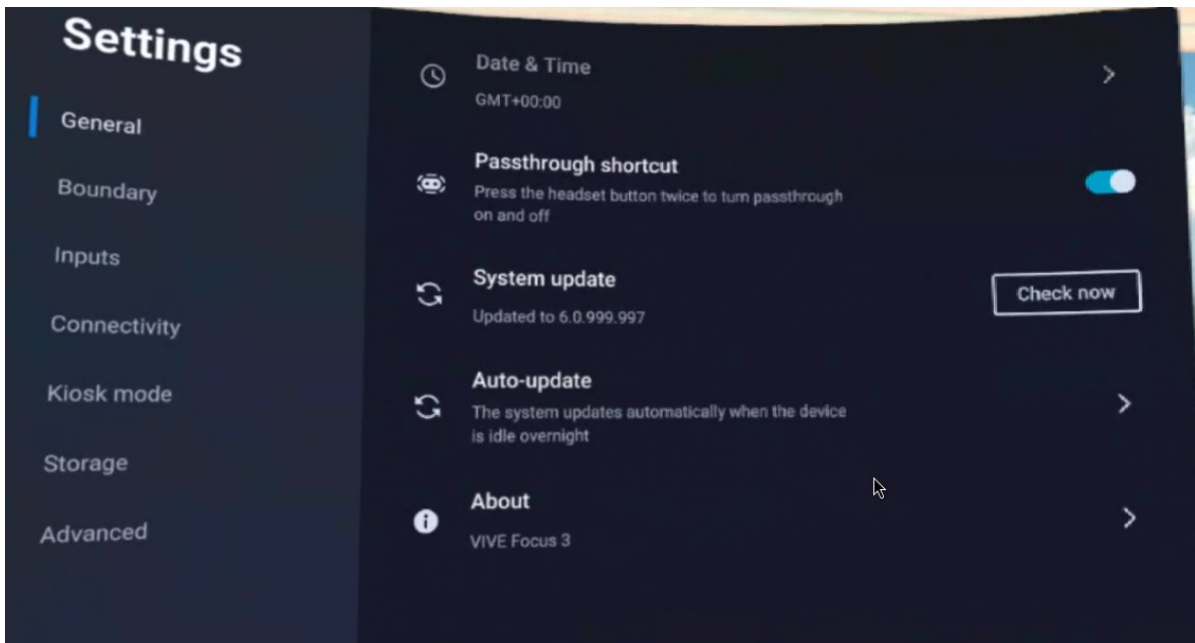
Settings

General

Boundary

Inputs

Connectivity

Kiosk mode

Storage

Advanced

Date & Time
GMT+00:00

Passthrough shortcut
Press the headset button twice to turn passthrough on and off

System update
Updated to 6.0.999.997

Check now

Auto-update
The system updates automatically when the device is idle overnight

About
VIVE Focus 3